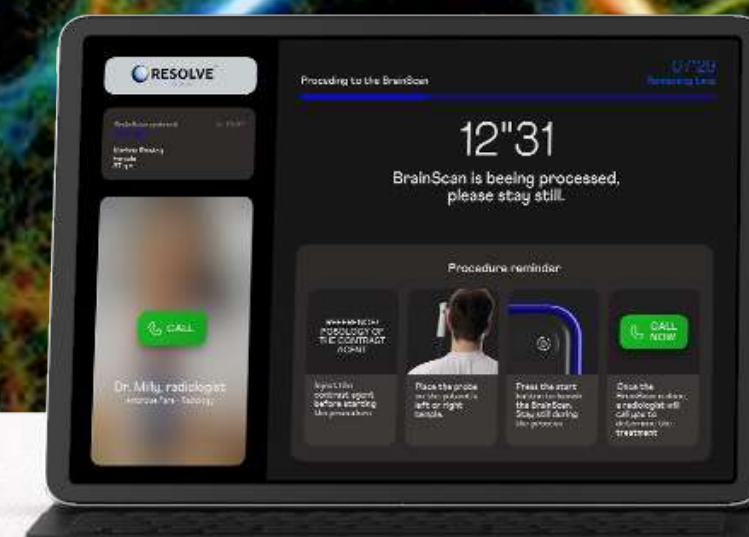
RESOLVE

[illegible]
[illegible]
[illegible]

CALL

Dr. Milly, radiologist
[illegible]

Proceding to the BrainScan

07'29
Remaining time

12"31

BrainScan is beeing processed, please stay still.

Procedure reminder

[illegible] POSOLOGY OF THE CONTRAST AGENT

Inject the contrast agent before starting the procedure

Place the probe on the patient's left or right temple.

Press the start button to launch the BrainScan. Stay still during the process

CALL NOW

Once the BrainScan is done, a radiologist will call you to determine the treatment